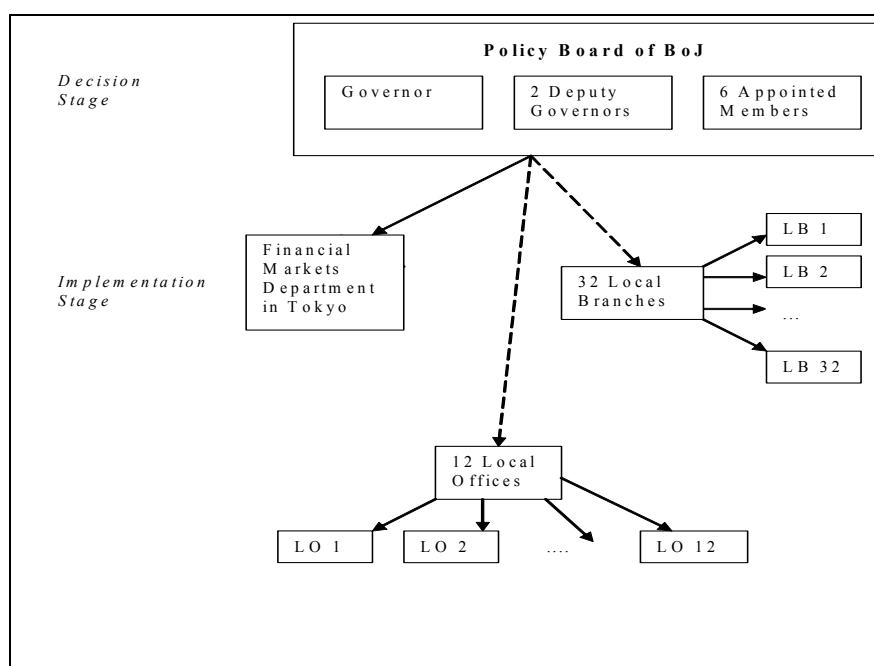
Decision Stage

Policy Board of BoJ

Governor

2 Deputy Governors

6 Appointed Members

Implementation Stage

Financial Markets Department in Tokyo

32 Local Branches

LB 1

LB 2

...

LB 32

12 Local Offices

LO 1

LO 2

....

LO 12